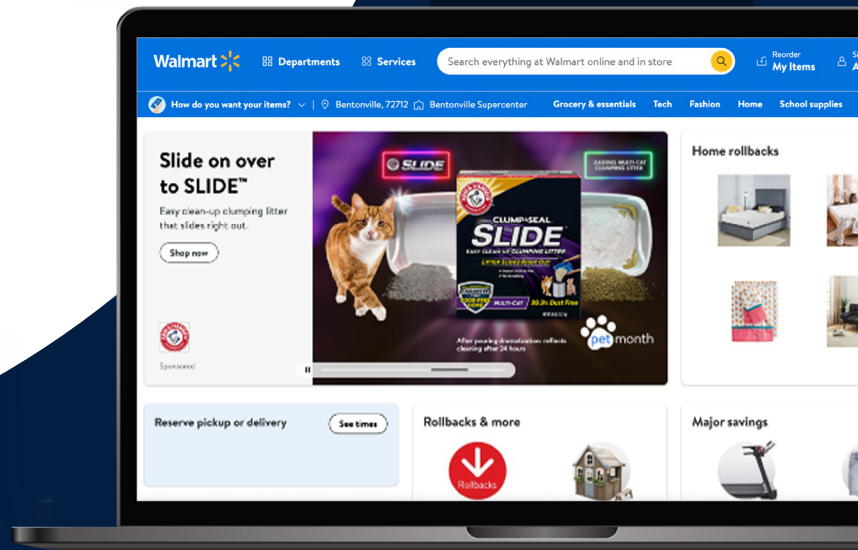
Walmart

Departments

Services

Search everything at Walmart online and in store

Reorder
My Items

How do you want your items? | Bentonville, 72712 Bentonville Supercenter

Grocery & essentials Tech Fashion Home School supplies

Slide on over to SLIDE™

Easy clean-up clumping litter that slides right out.

Shop now

Sponsored

SLIDE

EASING MULTI-CAT CLUMPING LITTER

CLUMP&SEAL
SLIDE
EASY CLEAN-UP CLUMPING LITTER

MULTI-CAT

99.9% Dust Free

After pouring demonstration; reflects cleaning after 24 hours

pet month

Home rollbacks

Reserve pickup or delivery

See times

Rollbacks & more

Rollbacks

Major savings